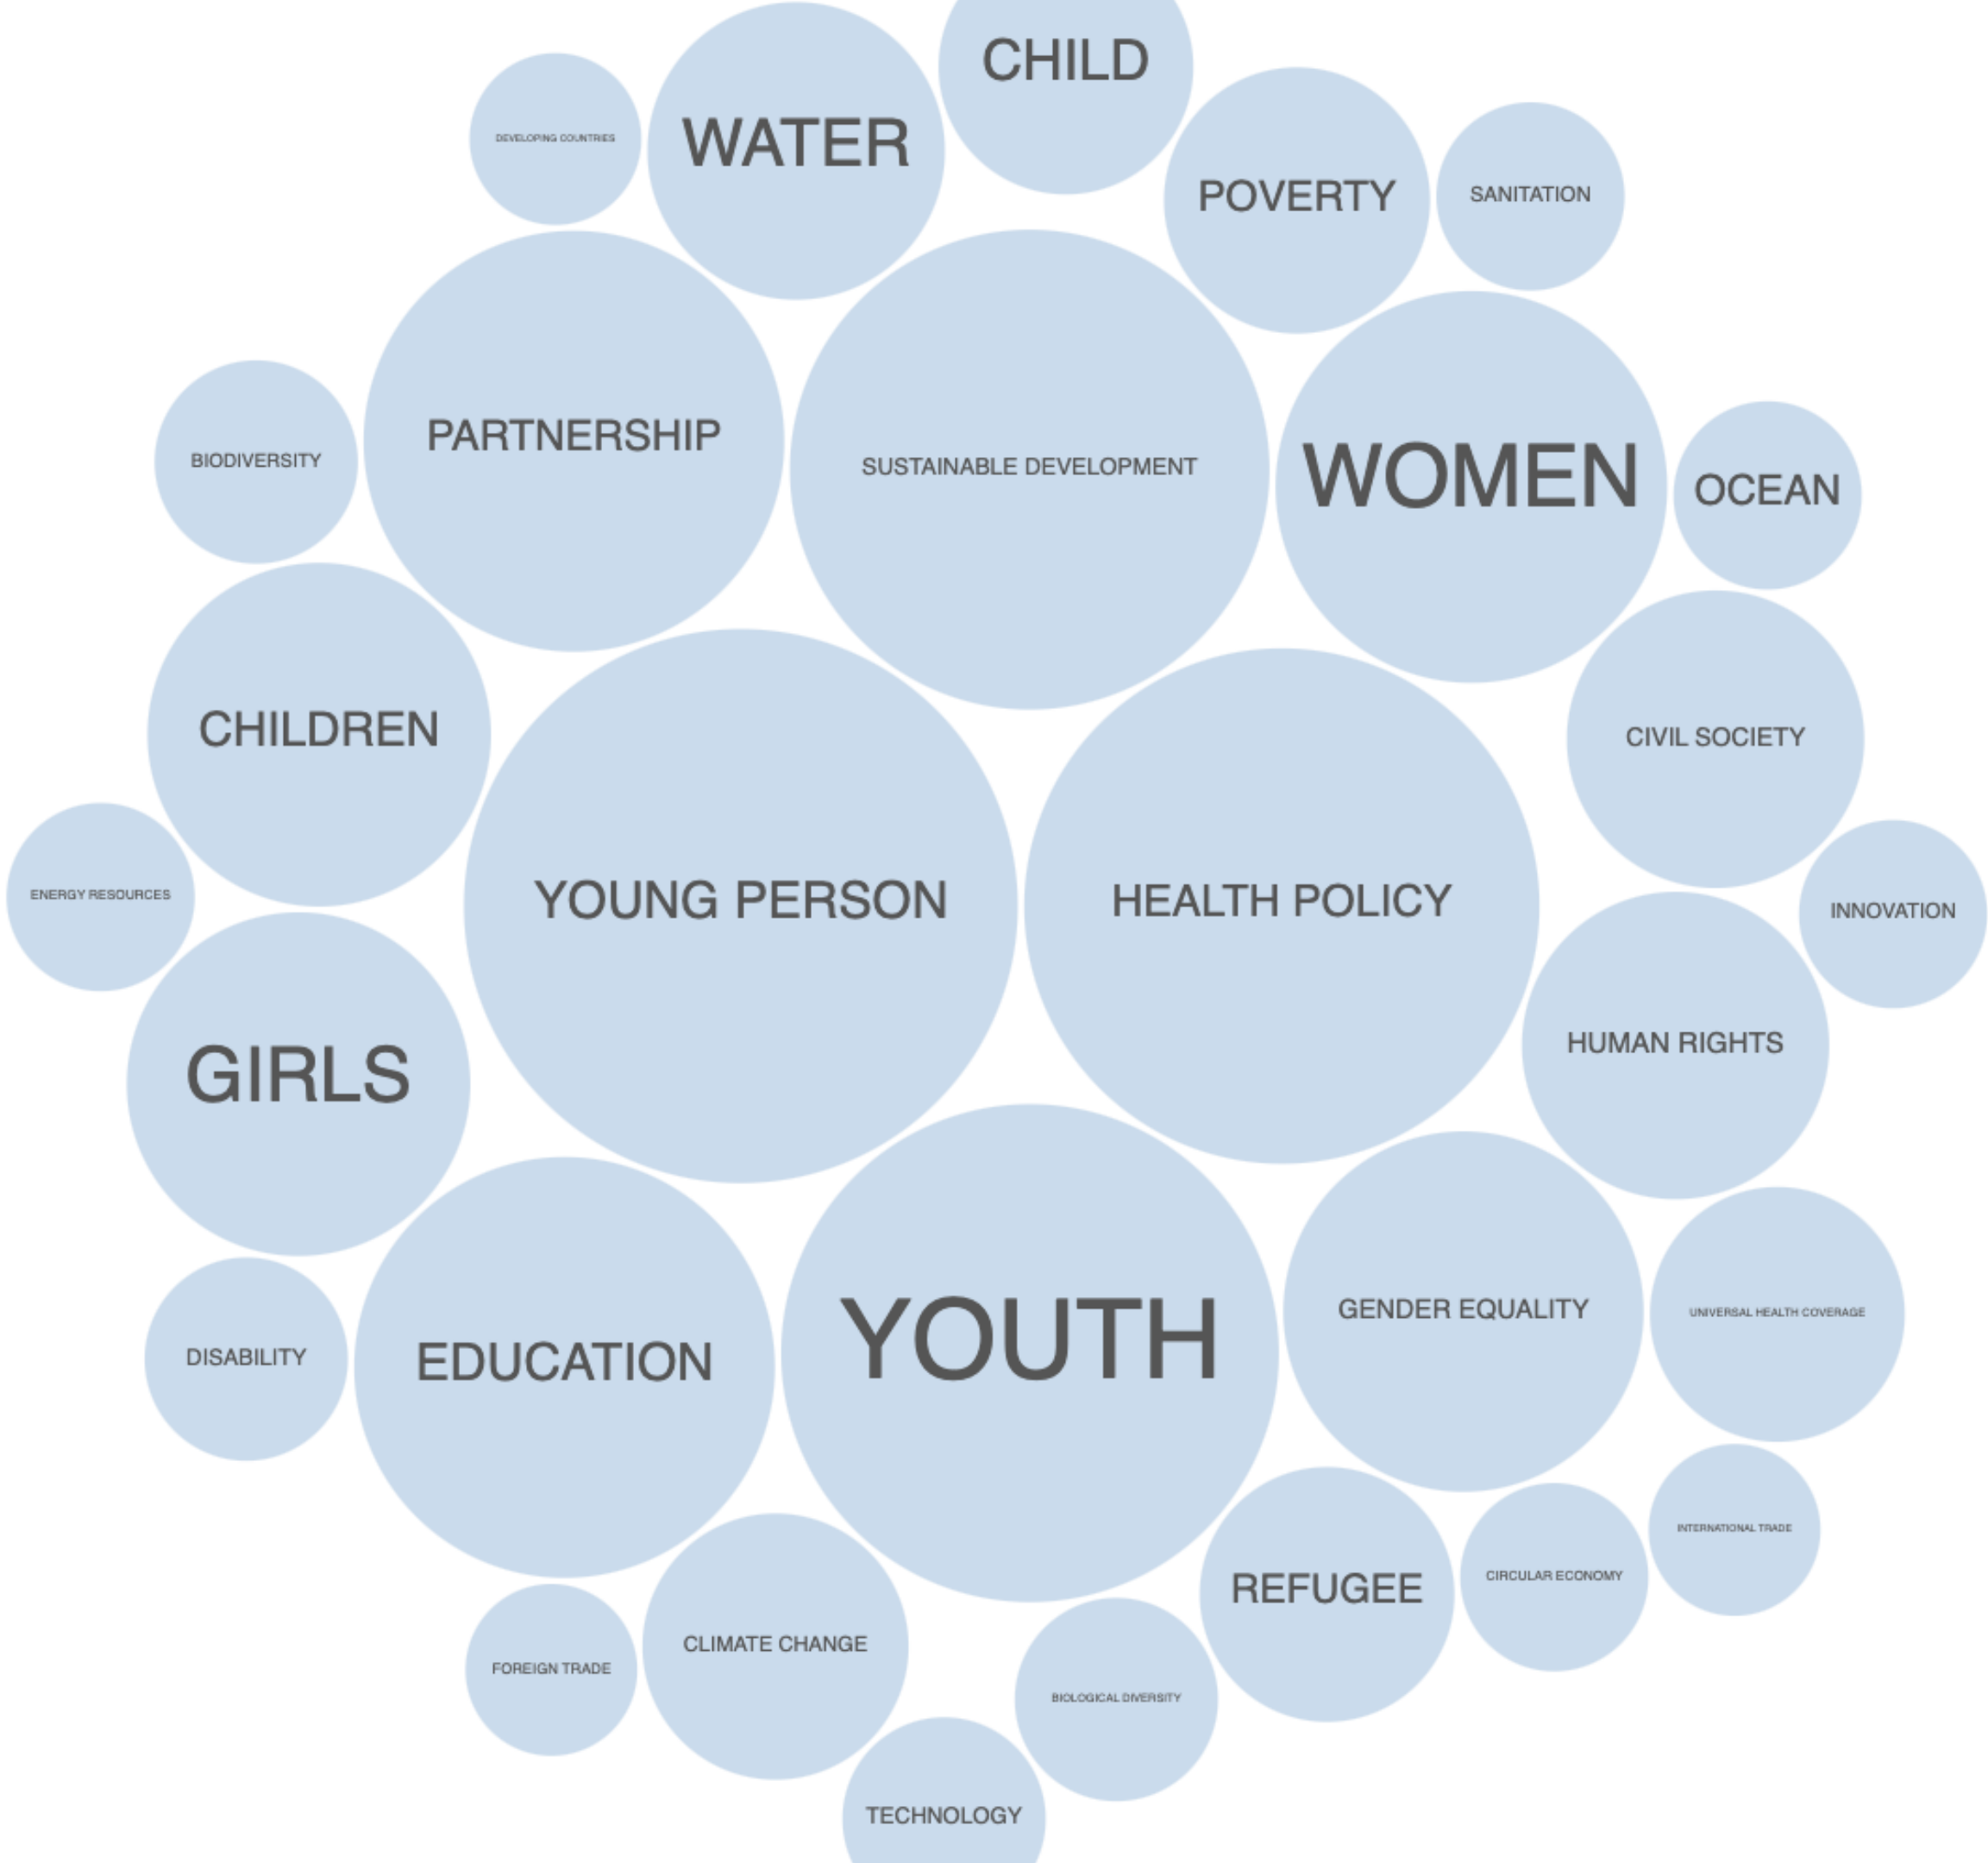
DEVELOPING COUNTRIES
WATER
CHILD
POVERTY
SANITATION
PARTNERSHIP
BIODIVERSITY
SUSTAINABLE DEVELOPMENT
WOMEN
OCEAN
CHILDREN
CIVIL SOCIETY
ENERGY RESOURCES
YOUNG PERSON
HEALTH POLICY
INNOVATION
GIRLS
HUMAN RIGHTS
DISABILITY
EDUCATION
YOUTH
GENDER EQUALITY
UNIVERSAL HEALTH COVERAGE
INTERNATIONAL TRADE
REFUGEE
CIRCULAR ECONOMY
FOREIGN TRADE
CLIMATE CHANGE
BIOLOGICAL DIVERSITY
TECHNOLOGY